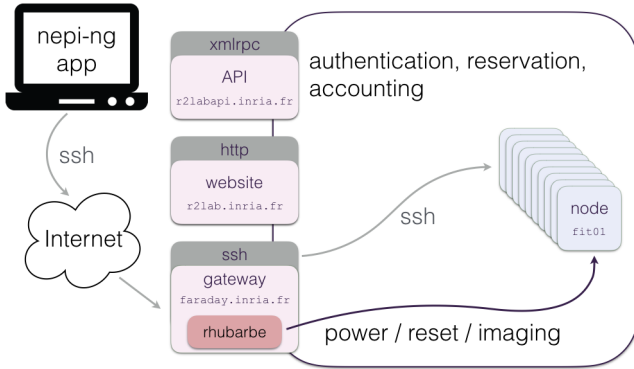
nepi-ng app

ssh

Internet

xmlrpc

API

r2labapi.inria.fr

authentication, reservation, accounting

http

website

r2lab.inria.fr

ssh

gateway

faraday.inria.fr

rhubarbe

ssh

node

fit01

power / reset / imaging